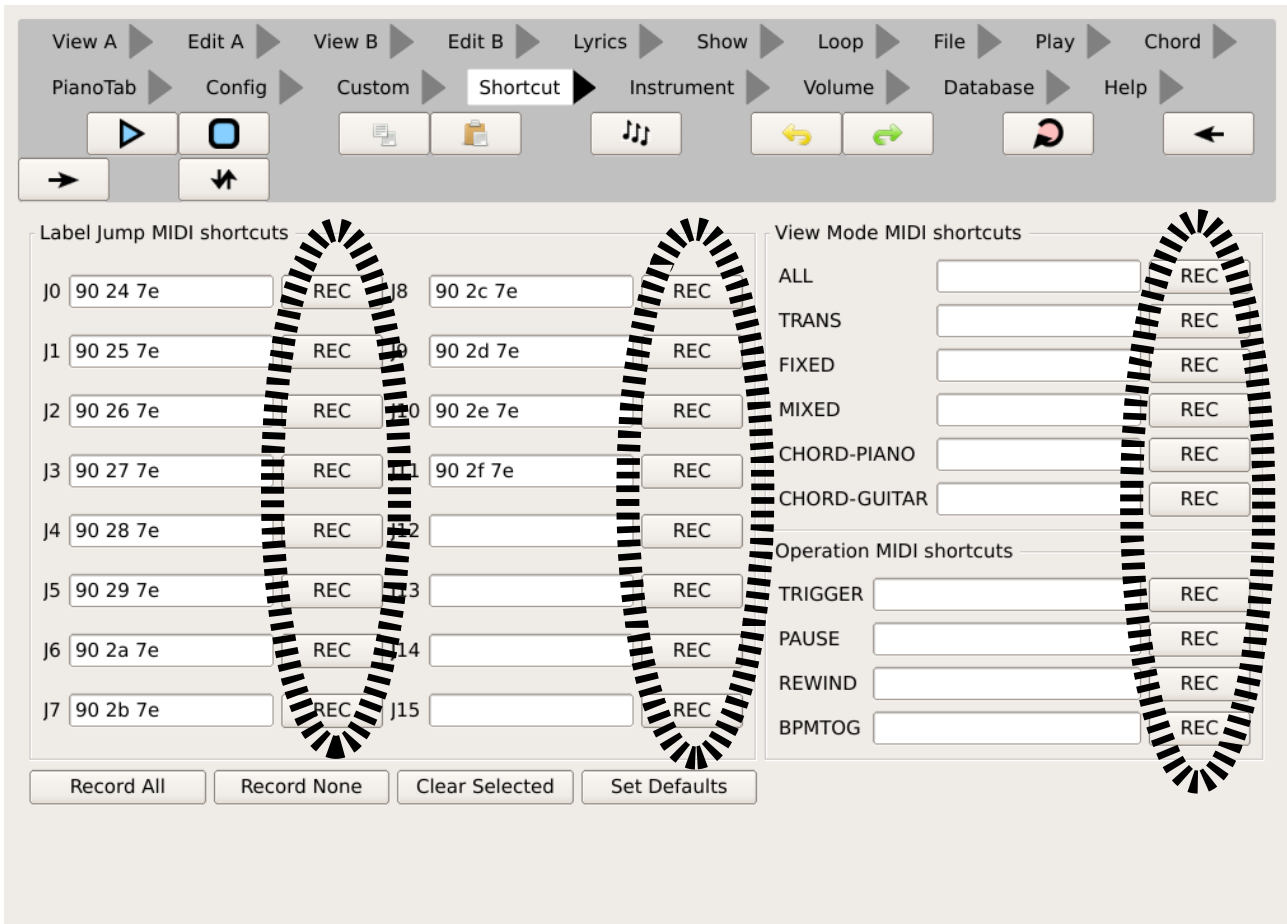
View A Edit A View B Edit B Lyrics Show Loop File Play Chord
PianoTab Config Custom Shortcut Instrument Volume Database Help

Label Jump MIDI shortcuts

| | | | | | |
|---|---|---|---|---|---|
| J0 | 90 24 7e | REC | J8 | 90 2c 7e | REC |
| J1 | 90 25 7e | REC | J9 | 90 2d 7e | REC |
| J2 | 90 26 7e | REC | J10 | 90 2e 7e | REC |
| J3 | 90 27 7e | REC | J11 | 90 2f 7e | REC |
| J4 | 90 28 7e | REC | J12 | | REC |
| J5 | 90 29 7e | REC | J13 | | REC |
| J6 | 90 2a 7e | REC | J14 | | REC |
| J7 | 90 2b 7e | REC | J15 | | REC |

View Mode MIDI shortcuts

ALL REC
TRANS REC
FIXED REC
MIXED REC
CHORD-PIANO REC
CHORD-GUITAR REC

Operation MIDI shortcuts

TRIGGER REC
PAUSE REC
REWIND REC
BPMTOG REC

Record All Record None Clear Selected Set Defaults